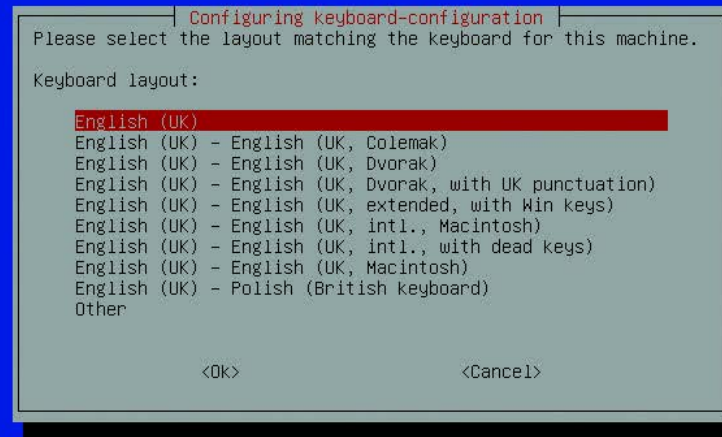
Configuring keyboard-configuration

Please select the layout matching the keyboard for this machine.

Keyboard layout:

English (UK)
English (UK) - English (UK, Colemak)
English (UK) - English (UK, Dvorak)
English (UK) - English (UK, Dvorak, with UK punctuation)
English (UK) - English (UK, extended, with Win keys)
English (UK) - English (UK, intl., Macintosh)
English (UK) - English (UK, intl., with dead keys)
English (UK) - English (UK, Macintosh)
English (UK) - Polish (British keyboard)
Other

<Ok> <Cancel>